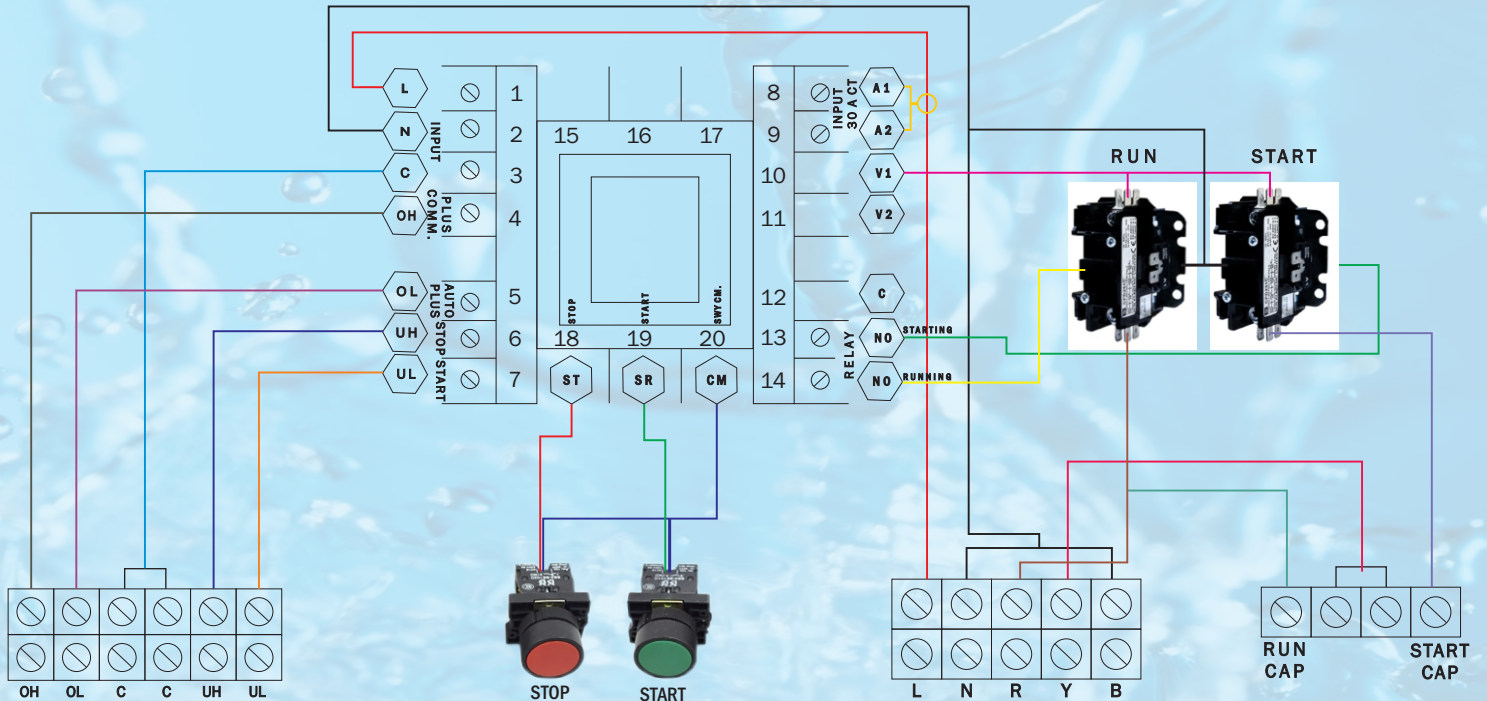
L
N
C
OH
OL
UH
UL

INPUT
PLUS COMM.
AUTO PLUS
STOP
START

1
2
3
4
5
6
7

15 16 17
18 19 20

STOP
START
SWYCM.

ST
SR
CM

8
9
10
11
12
13
14

INPUT 30 A CT

A1
A2
V1
V2
C
NO
NO

RELAY
STARTING
RUNNING

RUN
START

OH OL C C UH UL

STOP
START

L N R Y B

RUN CAP
START CAP